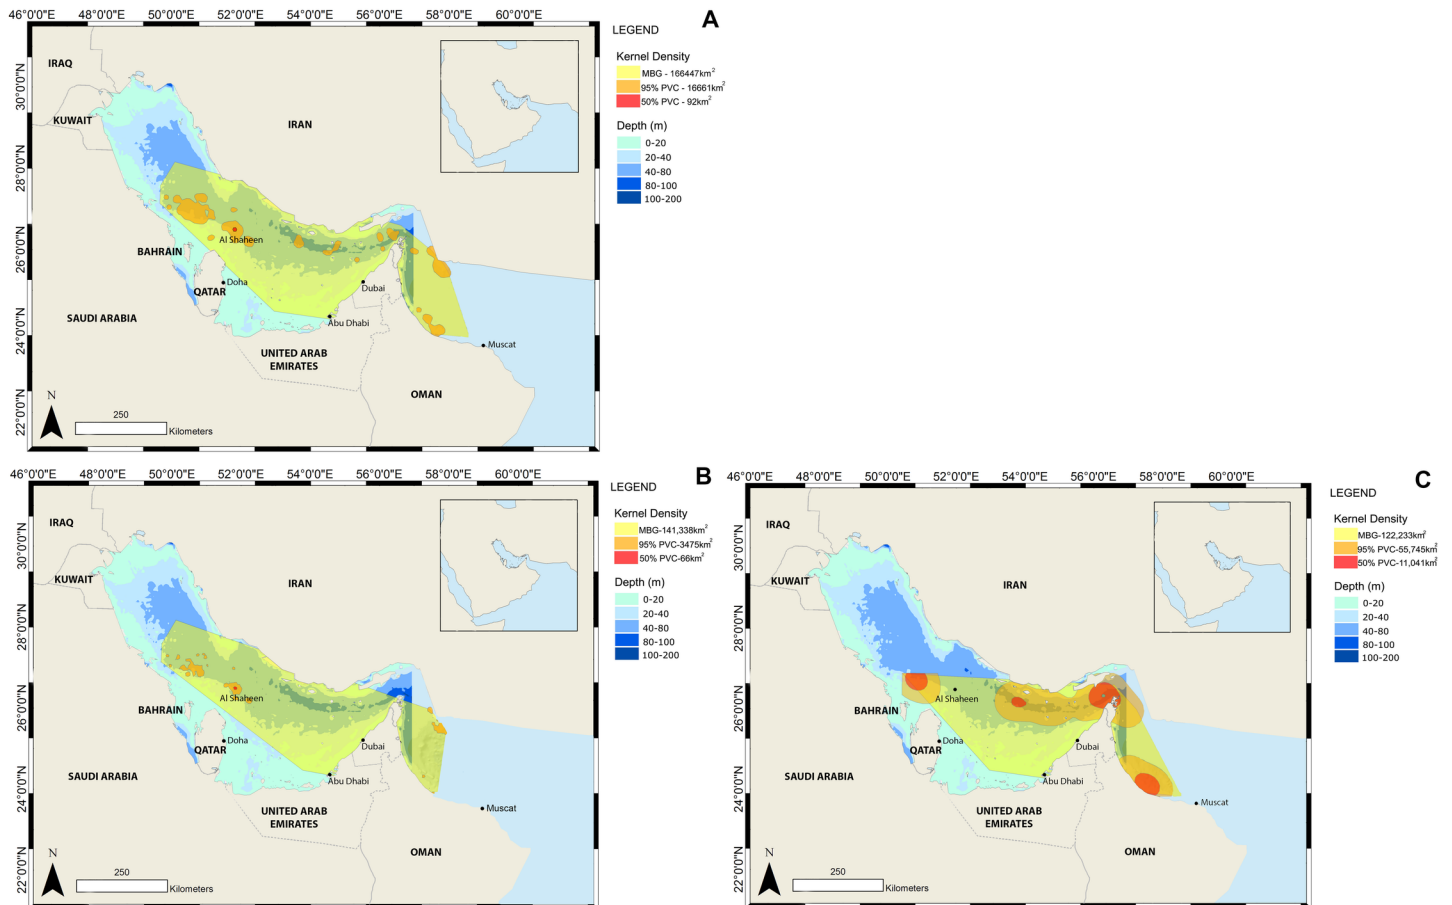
46°0'0"E 48°0'0"E 50°0'0"E 52°0'0"E 54°0'0"E 56°0'0"E 58°0'0"E 60°0'0"E

A

30°0'0"N 28°0'0"N 26°0'0"N 24°0'0"N 22°0'0"N

IRAQ
KUWAIT
IRAN
BAHRAIN
Al Shaheen
Doha
QATAR
Dubai
SAUDI ARABIA
Abu Dhabi
Muscat
UNITED ARAB EMIRATES
OMAN
N
250
Kilometers

LEGEND
Kernel Density
MBG - 166447km$^2$
95% PVC - 16661km$^2$
50% PVC - 92km$^2$
Depth (m)
0-20
20-40
40-80
80-100
100-200

46°0'0"E 48°0'0"E 50°0'0"E 52°0'0"E 54°0'0"E 56°0'0"E 58°0'0"E 60°0'0"E

B

30°0'0"N 28°0'0"N 26°0'0"N 24°0'0"N 22°0'0"N

IRAQ
KUWAIT
IRAN
BAHRAIN
Al Shaheen
Doha
QATAR
Dubai
SAUDI ARABIA
Abu Dhabi
Muscat
UNITED ARAB EMIRATES
OMAN
N
250
Kilometers

LEGEND
Kernel Density
MBG-141,338km$^2$
95% PVC-3475km$^2$
50% PVC-66km$^2$
Depth (m)
0-20
20-40
40-80
80-100
100-200

46°0'0"E 48°0'0"E 50°0'0"E 52°0'0"E 54°0'0"E 56°0'0"E 58°0'0"E 60°0'0"E

C

30°0'0"N 28°0'0"N 26°0'0"N 24°0'0"N 22°0'0"N

IRAQ
KUWAIT
IRAN
BAHRAIN
Al Shaheen
Doha
QATAR
Dubai
SAUDI ARABIA
Abu Dhabi
Muscat
UNITED ARAB EMIRATES
OMAN
N
250
Kilometers

LEGEND
Kernel Density
MBG-122,233km$^2$
95% PVC-55,745km$^2$
50% PVC-11,041km$^2$
Depth (m)
0-20
20-40
40-80
80-100
100-200